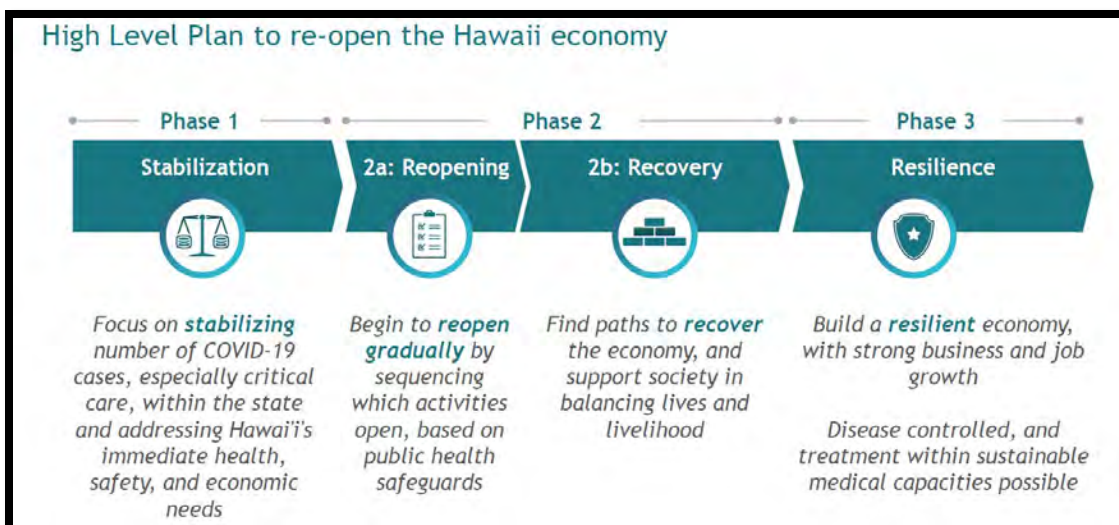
High Level Plan to re-open the Hawaii economy

Phase 1

Phase 2

Phase 3

Stabilization

2a: Reopening

2b: Recovery

Resilience

Focus on stabilizing number of COVID-19 cases, especially critical care, within the state and addressing Hawai'i's immediate health, safety, and economic needs

Begin to reopen gradually by sequencing which activities open, based on public health safeguards

Find paths to recover the economy, and support society in balancing lives and livelihood

Build a resilient economy, with strong business and job growth

Disease controlled, and treatment within sustainable medical capacities possible